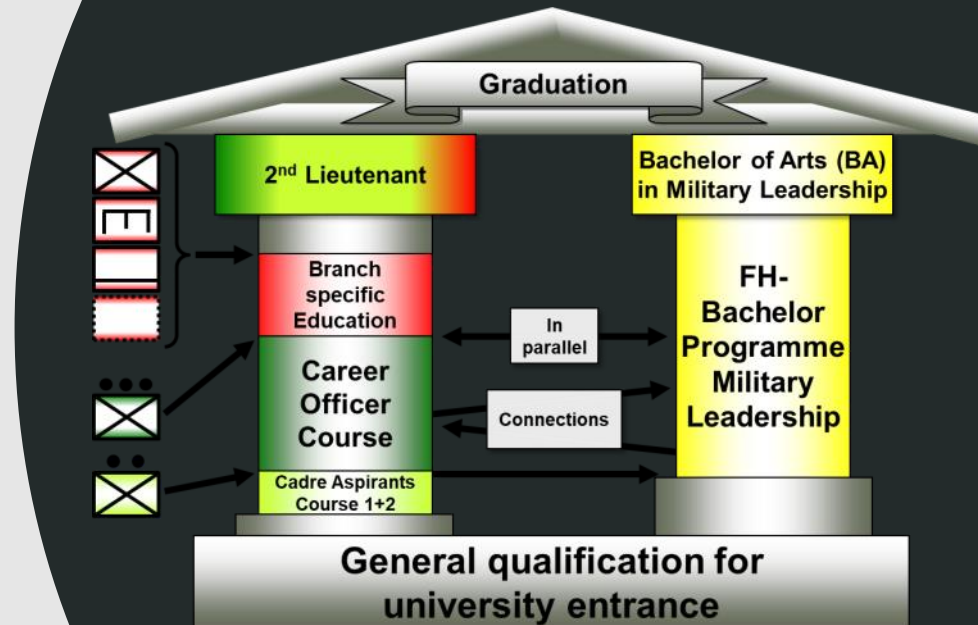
Graduation

2$^{nd}$ Lieutenant

Branch specific Education

Career Officer Course

Cadre Aspirants Course 1+2

In parallel

Connections

Bachelor of Arts (BA) in Military Leadership

FH-Bachelor Programme Military Leadership

General qualification for university entrance